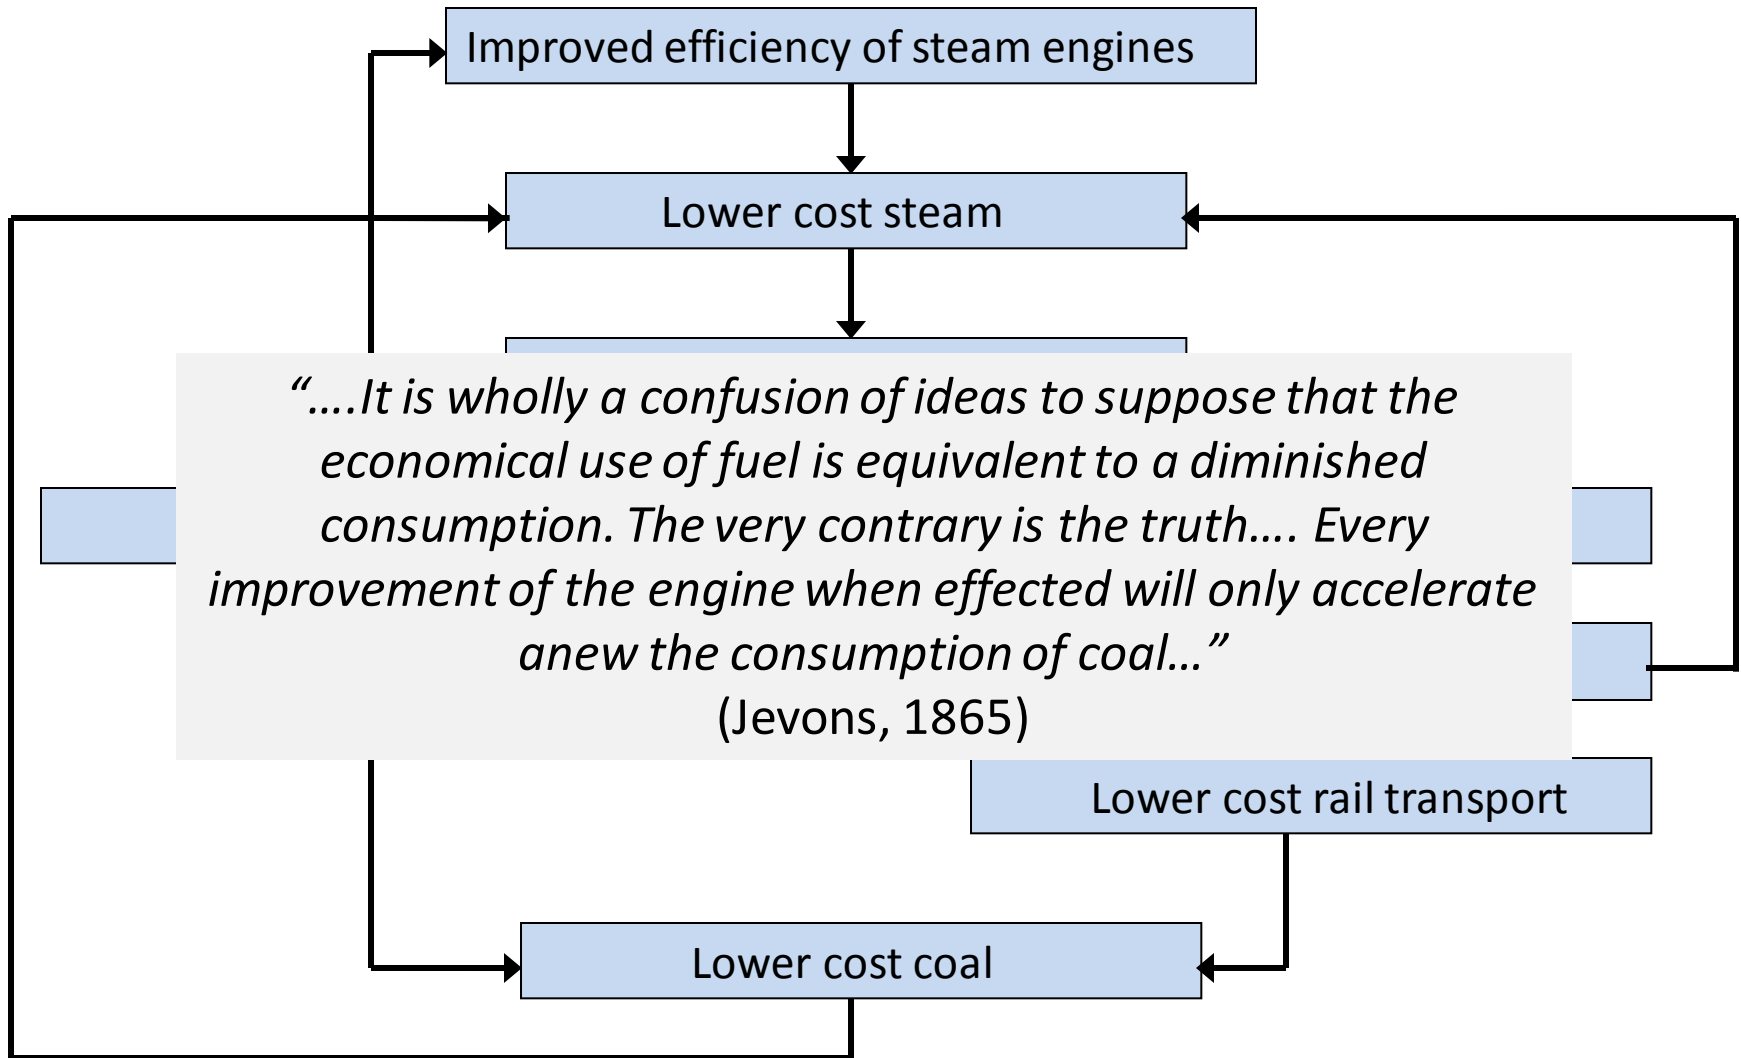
Improved efficiency of steam engines

Lower cost steam

"….It is wholly a confusion of ideas to suppose that the economical use of fuel is equivalent to a diminished consumption. The very contrary is the truth…. Every improvement of the engine when effected will only accelerate anew the consumption of coal…"
(Jevons, 1865)

Lower cost rail transport

Lower cost coal